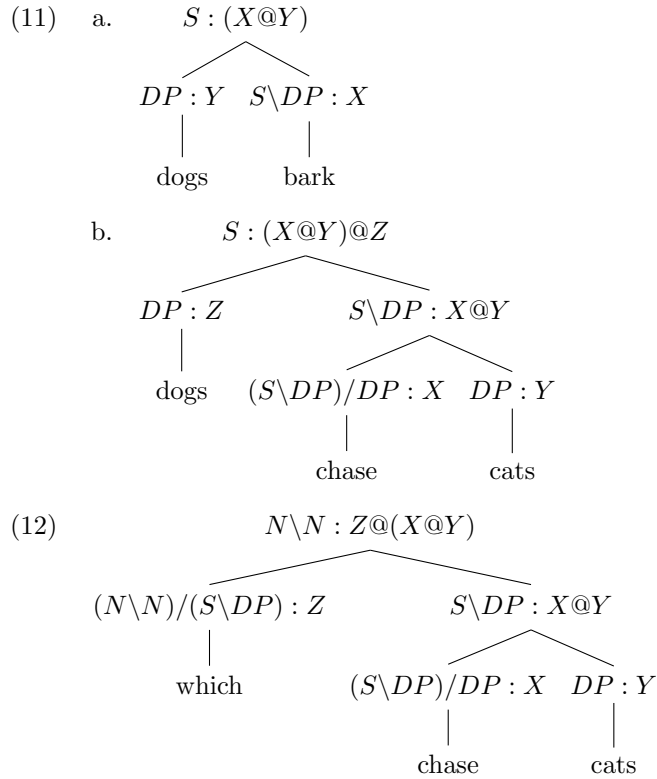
(11) a. $S : (X@Y)$

$DP : Y$ $S\backslash DP : X$

dogs bark

b. $S : (X@Y)@Z$

$DP : Z$ $S\backslash DP : X@Y$

dogs $(S\backslash DP)/DP : X$ $DP : Y$

chase cats

(12) $N\backslash N : Z@(X@Y)$

$(N\backslash N)/(S\backslash DP) : Z$ $S\backslash DP : X@Y$

which $(S\backslash DP)/DP : X$ $DP : Y$

chase cats